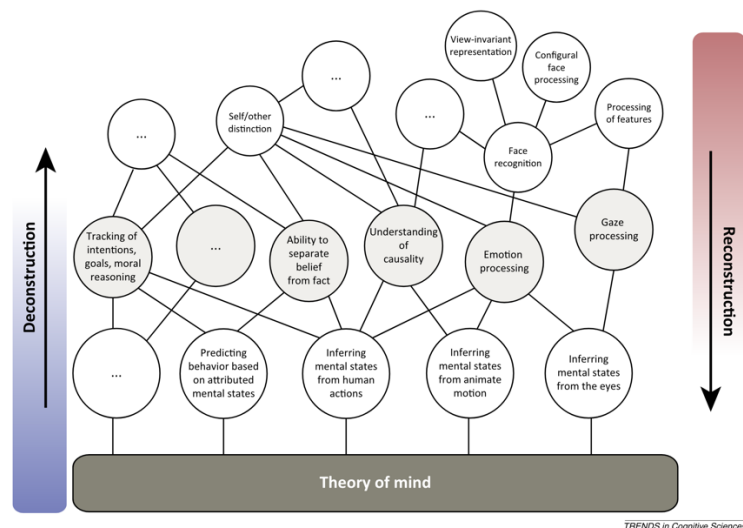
Deconstruction

View-invariant representation

Configural face processing

...

...

Processing of features

...

Self/other distinction

Face recognition

Reconstruction

Tracking of intentions, goals, moral reasoning

...

Ability to separate belief from fact

Understanding of causality

Emotion processing

Gaze processing

...

Predicting behavior based on attributed mental states

Inferring mental states from human actions

Inferring mental states from animate motion

Inferring mental states from the eyes

Theory of mind

TRENDS in Cognitive Science